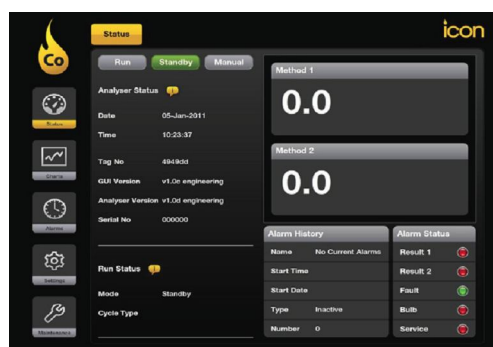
Co

Status

icon

Run Standby Manual

Analyser Status

Date 05-Jan-2011

Time 10:23:37

Tag No 4949dd

GUI Version v1.0e engineering

Analyser Version v1.0d engineering

Serial No 000000

Run Status

Mode Standby

Cycle Type

Method 1

0.0

Method 2

0.0

Alarm History

Name No Current Alarms

Start Time

Start Date

Type Inactive

Number 0

Alarm Status

Result 1

Result 2

Fault

Bulb

Service

Status

Charts

Alarms

Settings

Maintenance